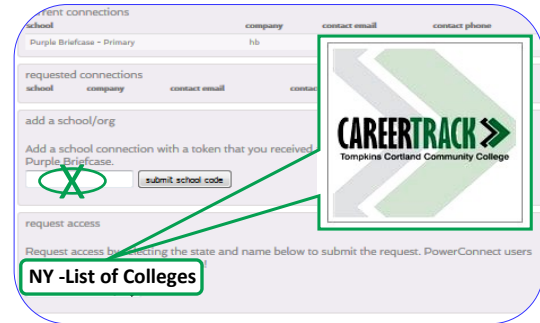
current connections
school company contact email contact phone
Purple Briefcase - Primary hb

requested connections
school company contact email contac

add a school/org
Add a school connection with a token that you received
Purple Briefcase.
X
submit school code

request access
Request access by selecting the state and name below to submit the request. PowerConnect users

CAREERTRACK
Tompkins Cortland Community College

NY -List of Colleges